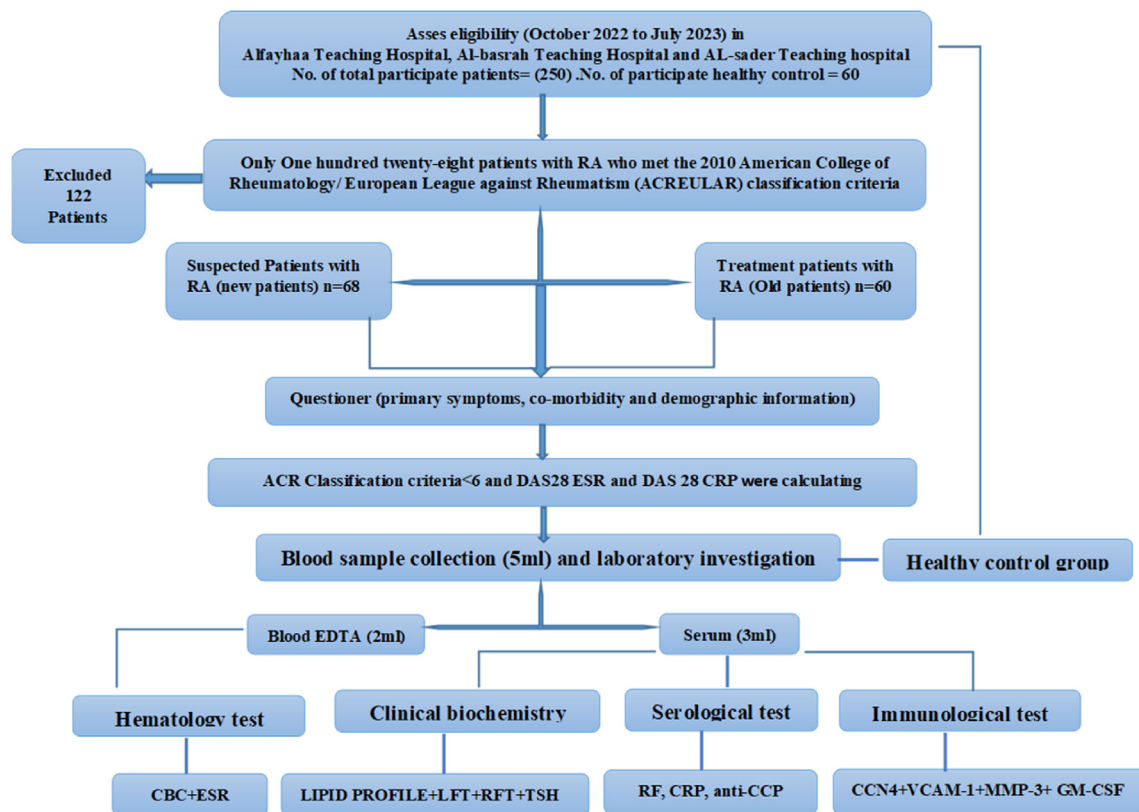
Asses eligibility (October 2022 to July 2023) in
Alfayhaa Teaching Hospital, Al-basrah Teaching Hospital and AL-sader Teaching hospital
No. of total participate patients= (250) .No. of participate healthy control = 60

Only One hundred twenty-eight patients with RA who met the 2010 American College of Rheumatology/ European League against Rheumatism (ACREULAR) classification criteria

Excluded 122 Patients

Suspected Patients with RA (new patients) n=68

Treatment patients with RA (Old patients) n=60

Questioner (primary symptoms, co-morbidity and demographic information)

ACR Classification criteria<6 and DAS28 ESR and DAS 28 CRP were calculating

Blood sample collection (5ml) and laboratory investigation

Healthy control group

Blood EDTA (2ml)

Serum (3ml)

Hematology test

Clinical biochemistry

Serological test

Immunological test

CBC+ESR

LIPID PROFILE+LFT+RFT+TSH

RF, CRP, anti-CCP

CCN4+VCAM-1+MMP-3+ GM-CSF